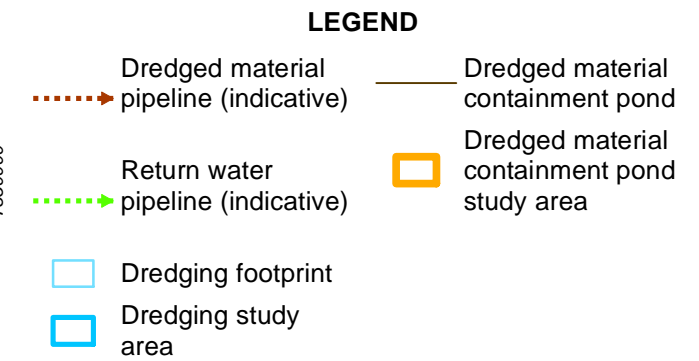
LEGEND

Dredged material pipeline (indicative)

Return water pipeline (indicative)

Dredging footprint

Dredging study area

Dredged material containment pond

Dredged material containment pond study area